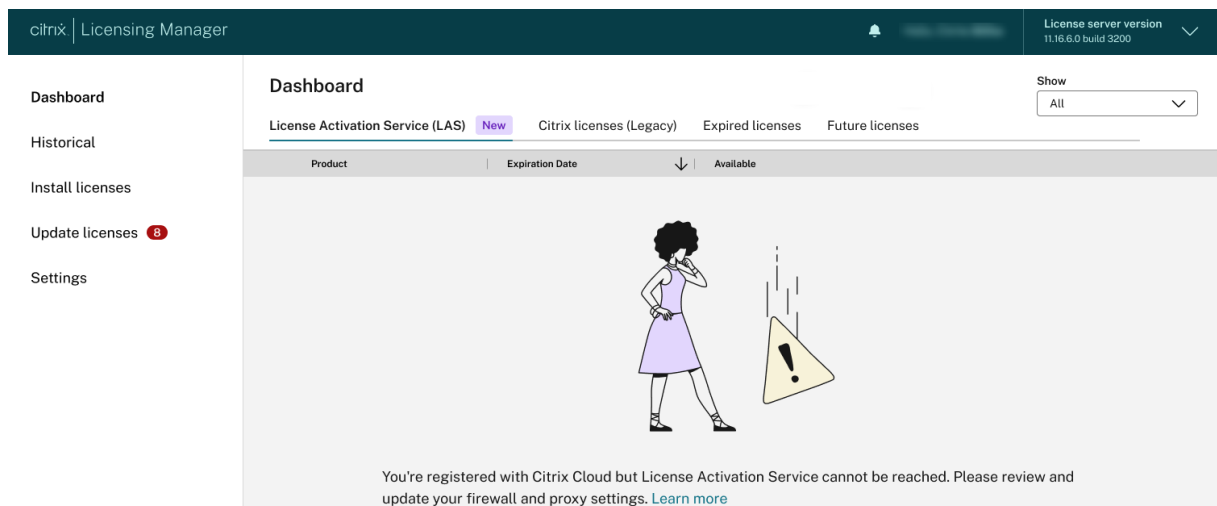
citrix | Licensing Manager

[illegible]

License server version
11.16.6.0 build 3200

Dashboard

Historical

Install licenses

Update licenses 8

Settings

Dashboard

Show
All

License Activation Service (LAS) New

Citrix licenses (Legacy)

Expired licenses

Future licenses

| Product | Expiration Date | Available |
|---|---|---|

You're registered with Citrix Cloud but License Activation Service cannot be reached. Please review and update your firewall and proxy settings. Learn more